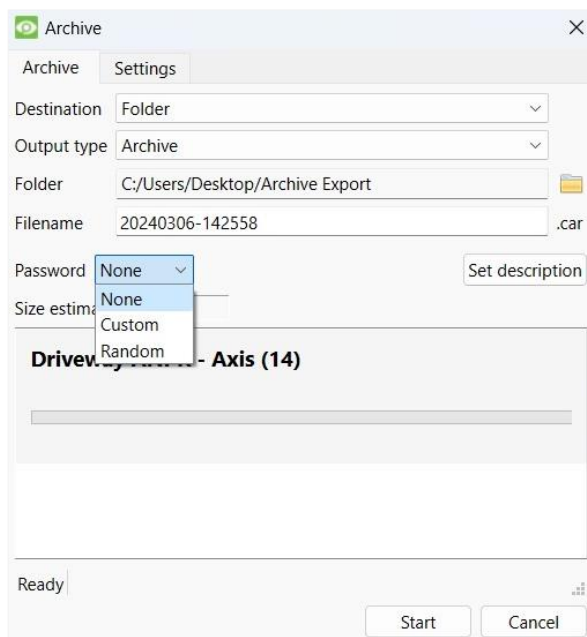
Archive
×
Archive
Settings
Destination
Folder
Output type
Archive
Folder
C:/Users/Desktop/Archive Export
Filename
20240306-142558
.car
Password
None
Set description
Size estima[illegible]
None
Custom
Random
Drivew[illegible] - Axis (14)
Ready
Start
Cancel